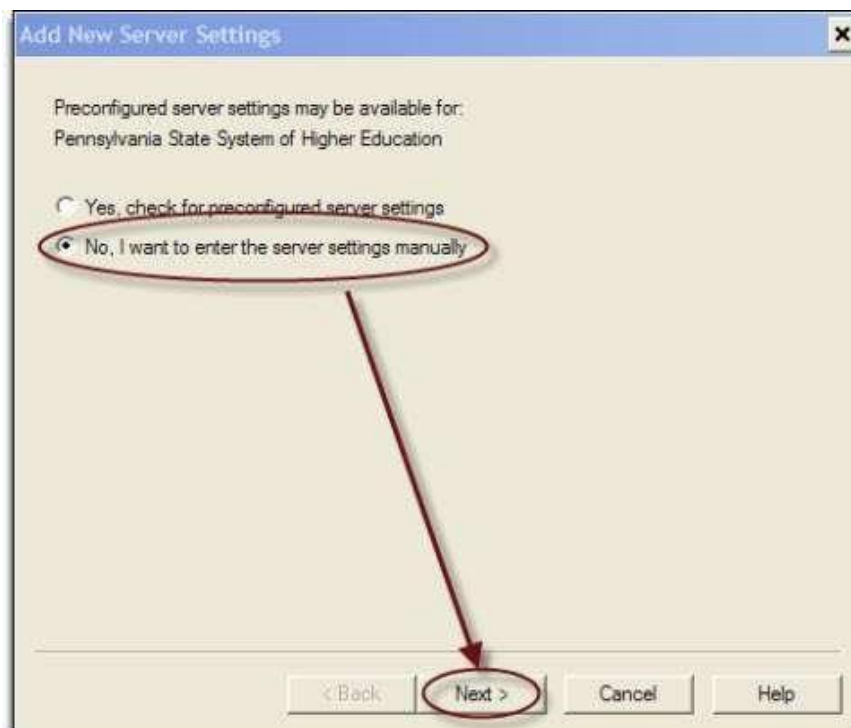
Add New Server Settings

×

Preconfigured server settings may be available for:
Pennsylvania State System of Higher Education

Yes, check for preconfigured server settings

No, I want to enter the server settings manually

< Back

Next >

Cancel

Help